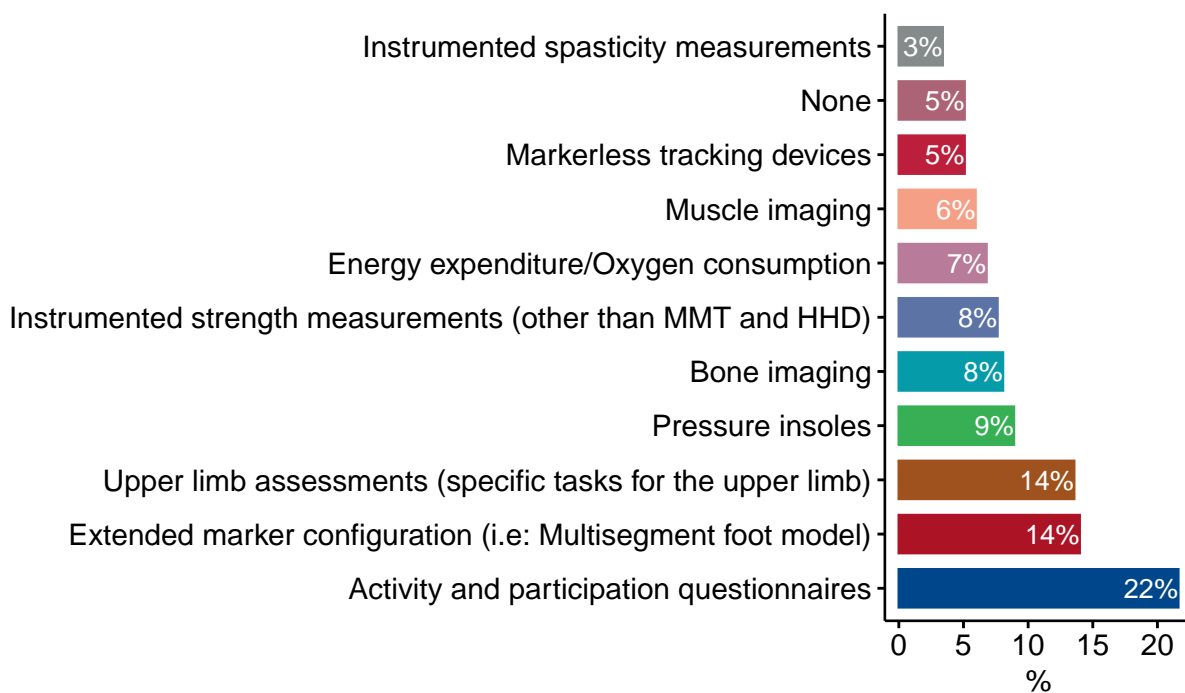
Instrumented spasticity measurements 3%
None 5%
Markerless tracking devices 5%
Muscle imaging 6%
Energy expenditure/Oxygen consumption 7%
Instrumented strength measurements (other than MMT and HHD) 8%
Bone imaging 8%
Pressure insoles 9%
Upper limb assessments (specific tasks for the upper limb) 14%
Extended marker configuration (i.e: Multisegment foot model) 14%
Activity and participation questionnaires 22%

0 5 10 15 20
%